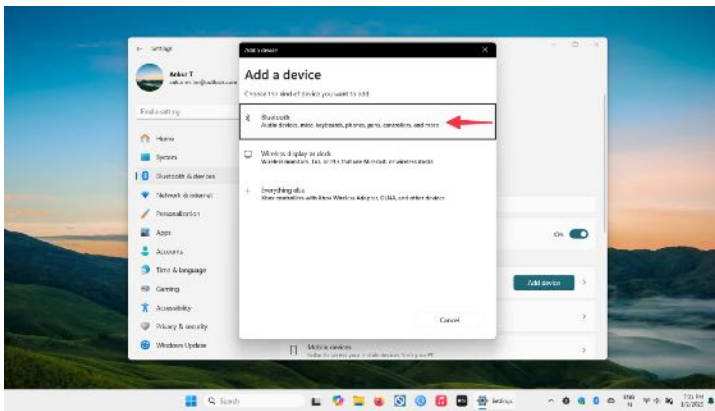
Settings

Ankur T
ankur.ms.tec@outlook.com

Find a setting

Home
System
Bluetooth & devices
Network & internet
Personalisation
Apps
Accounts
Time & language
Gaming
Accessibility
Privacy & security
Windows Update

Add a device

Add a device
Choose the kind of device you want to add.

Bluetooth
Audio devices, mice, keyboards, phones, pens, controllers, and more

Wireless display or dock
Wireless monitors, TVs, or PCs that use Miracast, or wireless docks

Everything else
Xbox controllers with Xbox Wireless Adapter, DLNA, and other devices

Cancel

On

Add device

Mobile devices
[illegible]

Search

ENG IN
7:31 PM
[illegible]